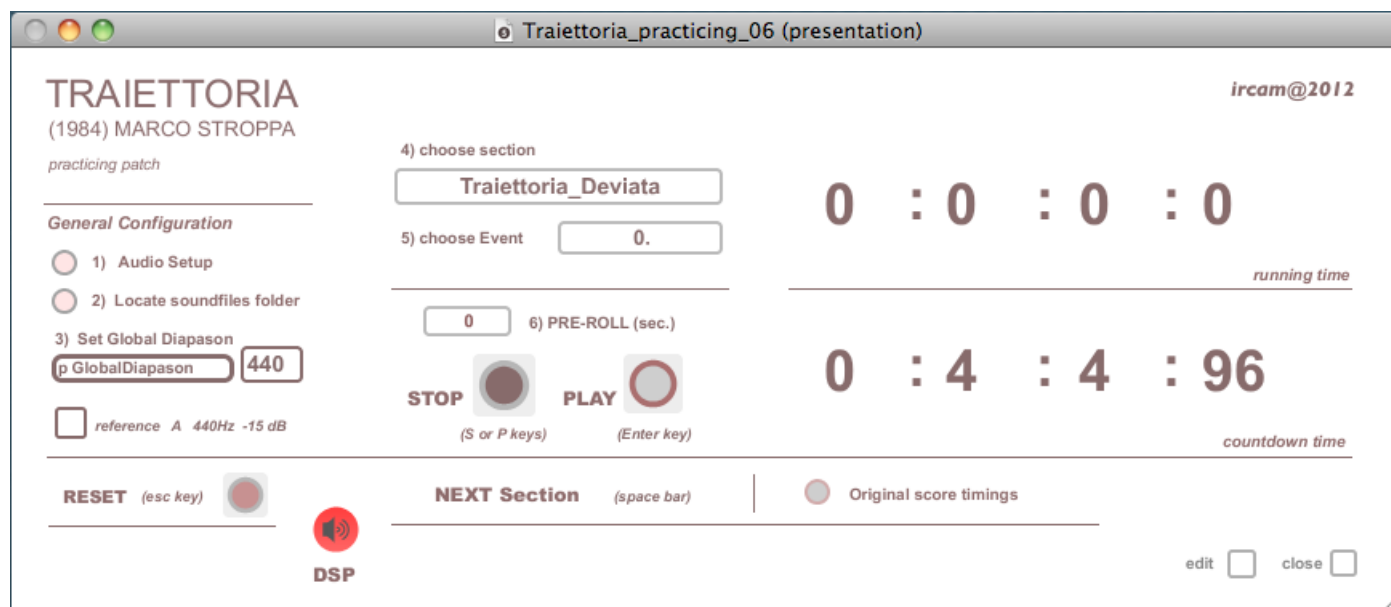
Traiettoria_practicing_06 (presentation)

TRAIETTORIA
(1984) MARCO STROPPA
practicing patch

ircam@2012

General Configuration

1) Audio Setup

2) Locate soundfiles folder

3) Set Global Diapason

p GlobalDiapason 440

reference A 440Hz -15 dB

4) choose section

Traiettoria_Deviata

5) choose Event 0.

0 6) PRE-ROLL (sec.)

STOP PLAY

(S or P keys) (Enter key)

0 : 0 : 0 : 0

running time

0 : 4 : 4 : 96

countdown time

RESET (esc key)

NEXT Section (space bar)

Original score timings

DSP

edit close